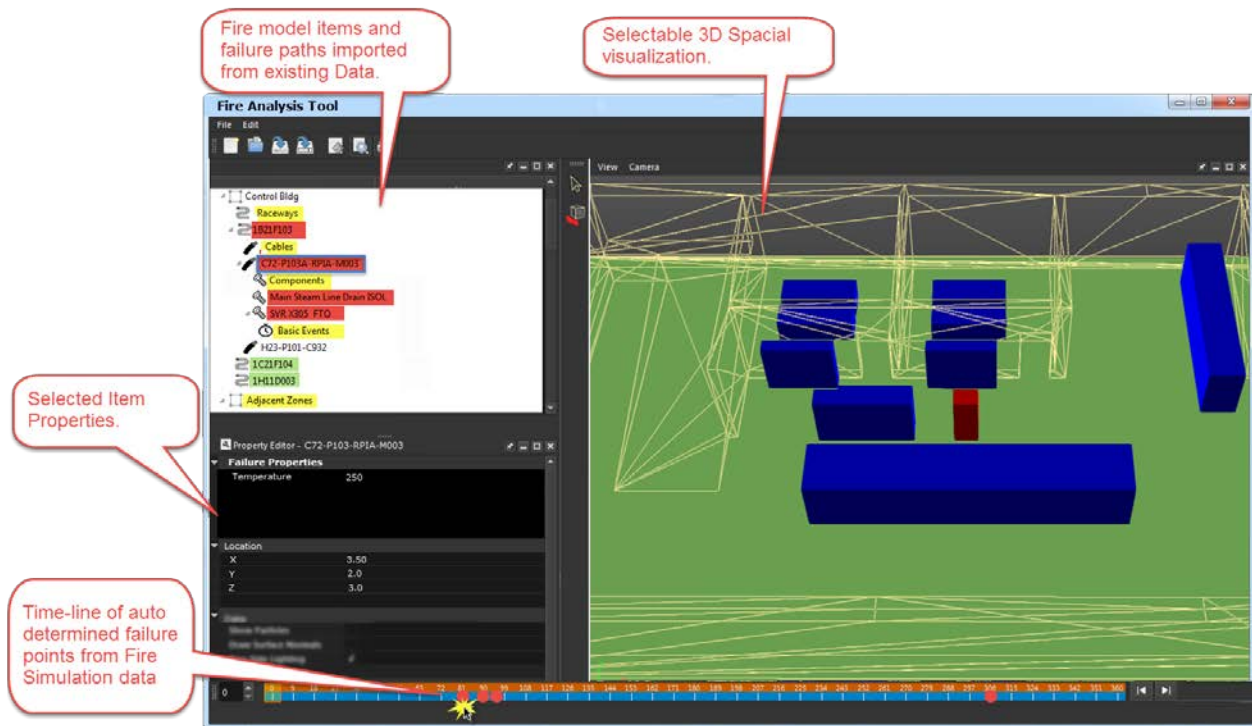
Fire model items and failure paths imported from existing Data.

Selectable 3D Spacial visualization.

Fire Analysis Tool

File Edit

View Camera

Control Bldg
Raceways
1B21F103
Cables
C72-P103A-RPIA-M003
Components
Main Steam Line Drain ISOL
SVR-X305_FTO
Basic Events
H23-P101-C932
1C21F104
1H11D003
Adjacent Zones

Selected Item Properties.

Property Editor - C72-P103-RPIA-M003

Failure Properties
Temperature 250

Location
X 3.50
Y 2.0
Z 3.0

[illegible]
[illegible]
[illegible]
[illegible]

Time-line of auto determined failure points from Fire Simulation data

0

0 9 18 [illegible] 63 72 81 90 99 108 117 126 135 144 153 162 171 180 189 198 207 216 225 234 243 252 261 270 279 288 297 306 315 324 333 342 351 360